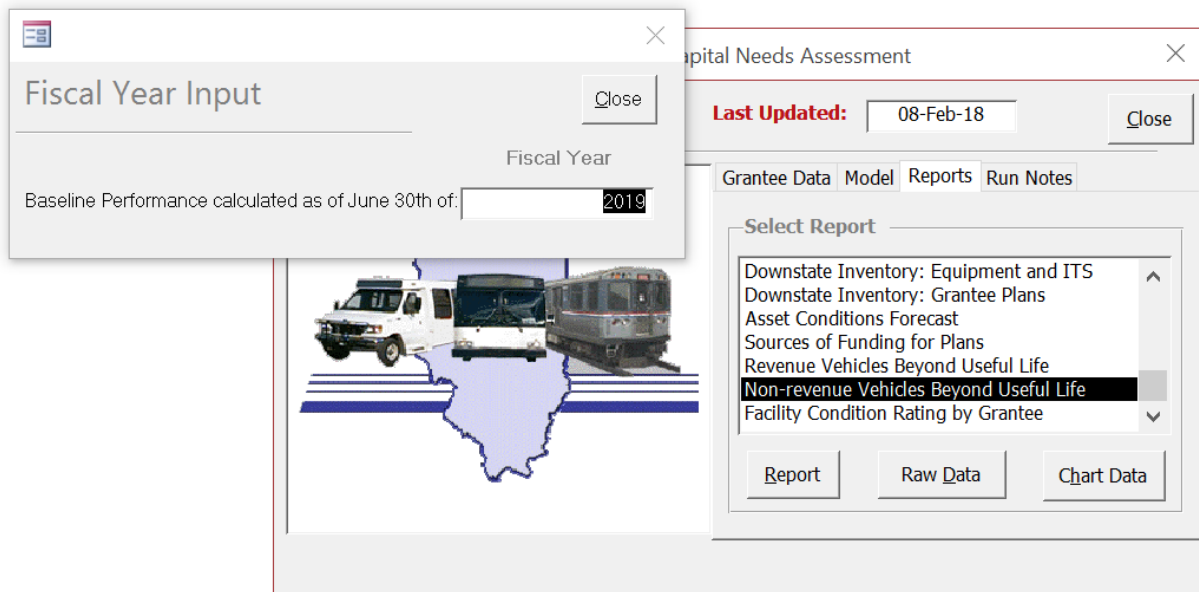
Fiscal Year Input

Close

Fiscal Year

Baseline Performance calculated as of June 30th of: 2019

apital Needs Assessment

Last Updated: 08-Feb-18

Close

Grantee Data | Model | Reports | Run Notes

Select Report

Downstate Inventory: Equipment and ITS
Downstate Inventory: Grantee Plans
Asset Conditions Forecast
Sources of Funding for Plans
Revenue Vehicles Beyond Useful Life
Non-revenue Vehicles Beyond Useful Life
Facility Condition Rating by Grantee

Report | Raw Data | Chart Data